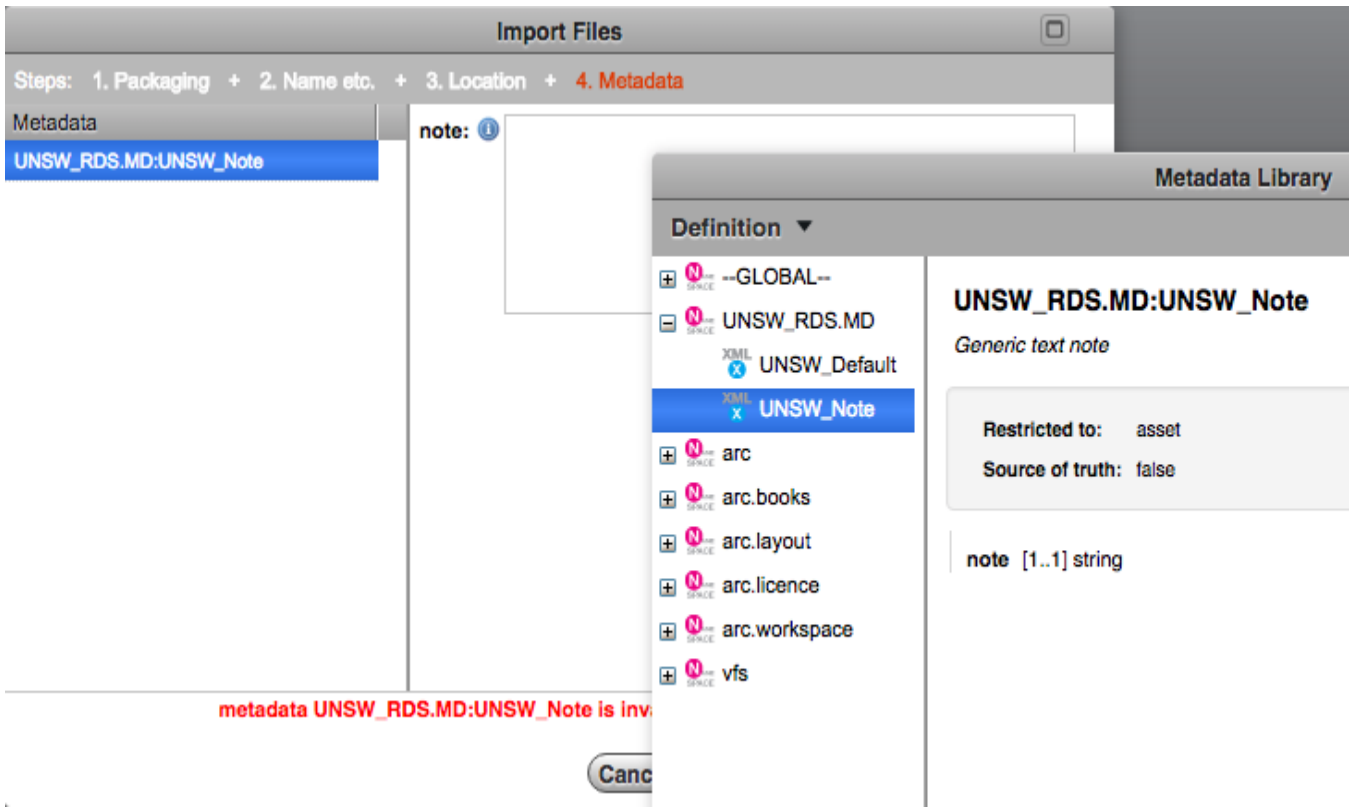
Import Files

Steps: 1. Packaging + 2. Name etc. + 3. Location + 4. Metadata

Metadata

UNSW_RDS.MD:UNSW_Note

note:

metadata UNSW_RDS.MD:UNSW_Note is inva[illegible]

Canc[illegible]

Metadata Library

Definition ▼

--GLOBAL--

UNSW_RDS.MD

UNSW_Default

UNSW_Note

arc

arc.books

arc.layout

arc.licence

arc.workspace

vfs

UNSW_RDS.MD:UNSW_Note

Generic text note

Restricted to: asset

Source of truth: false

note [1..1] string